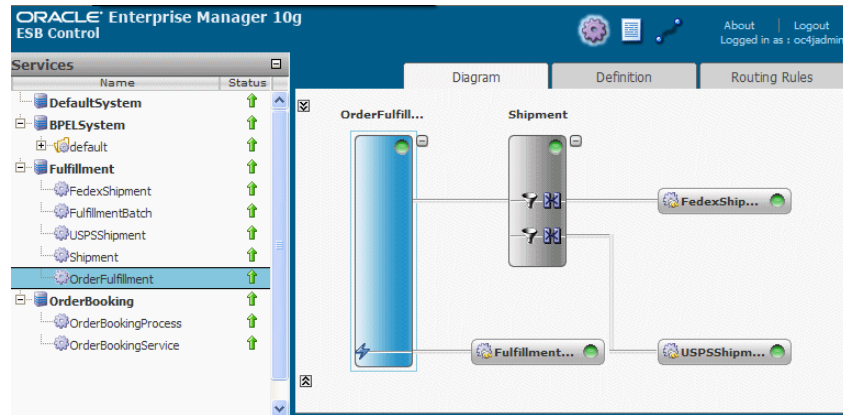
ORACLE Enterprise Manager 10g
ESB Control

About | Logout
Logged in as : oc4jadmin

Services

| Name | Status |
|---|---|
| DefaultSystem | |
| BPELSystem | |
| default | |
| Fulfillment | |
| FedexShipment | |
| FulfillmentBatch | |
| USPSShipment | |
| Shipment | |
| OrderFulfillment | |
| OrderBooking | |
| OrderBookingProcess | |
| OrderBookingService | |

Diagram
Definition
Routing Rules

OrderFulfill...
Shipment
FedexShip...
Fulfillment...
USPSShipm...